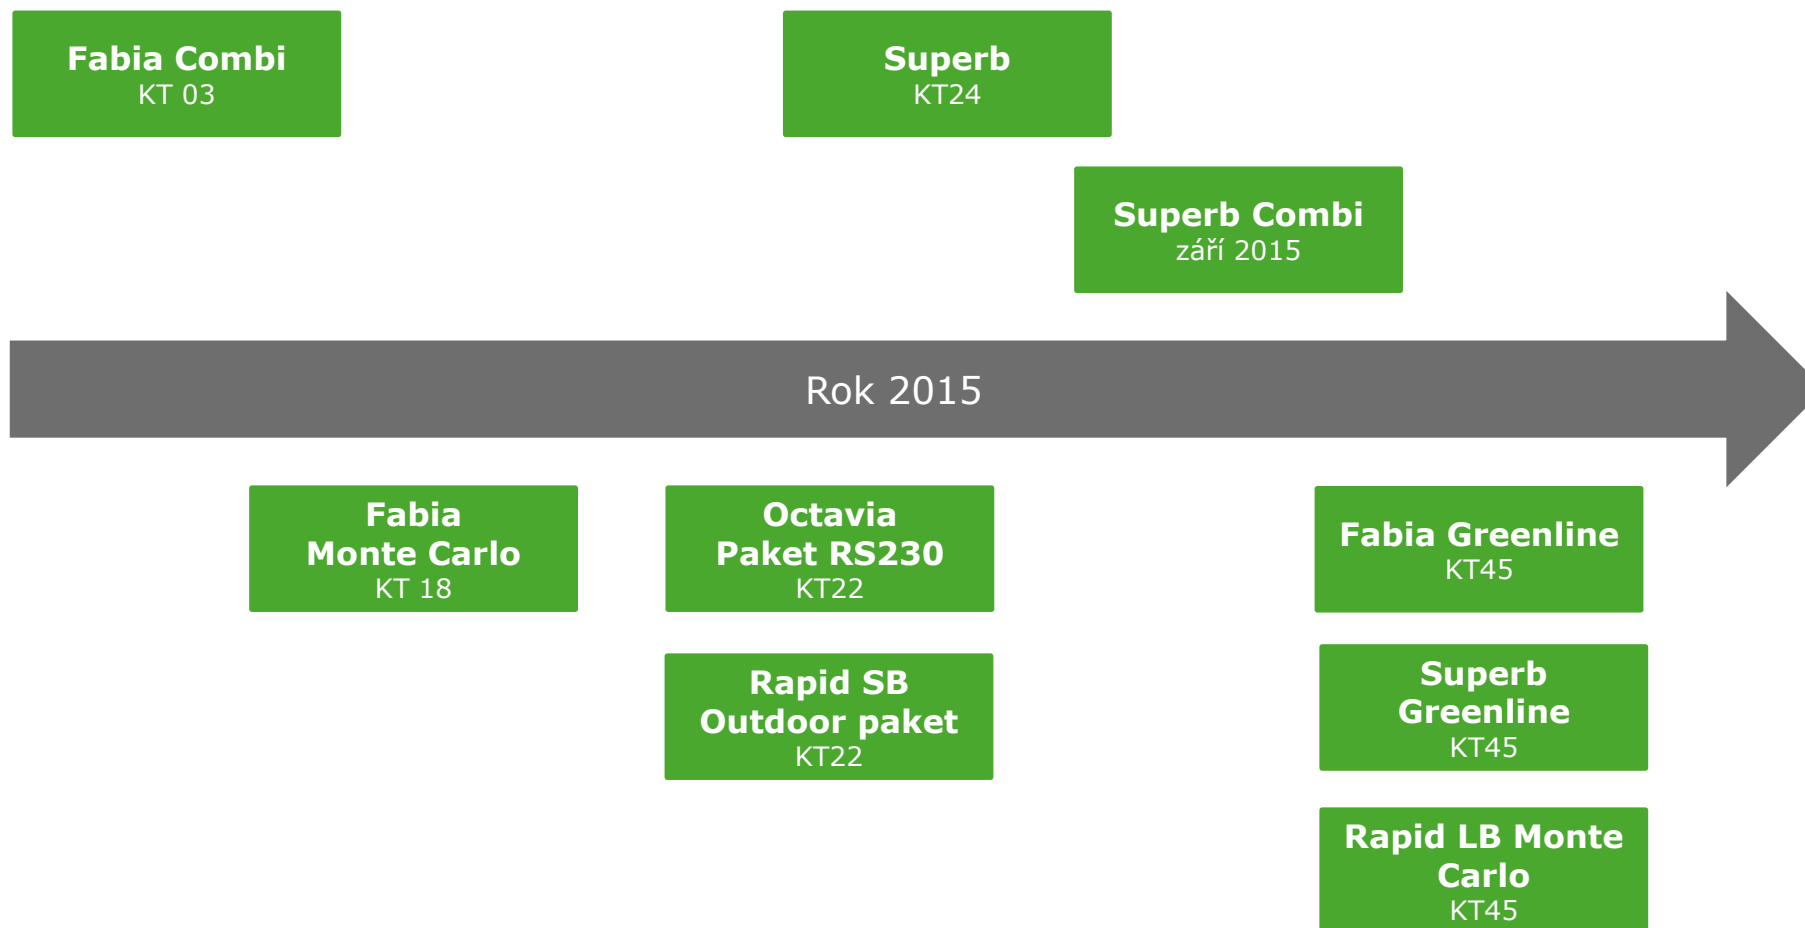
Fabia Combi
KT 03

Superb
KT24

Superb Combi
září 2015

Rok 2015

Fabia Monte Carlo
KT 18

Octavia Paket RS230
KT22

Rapid SB Outdoor paket
KT22

Fabia Greenline
KT45

Superb Greenline
KT45

Rapid LB Monte Carlo
KT45